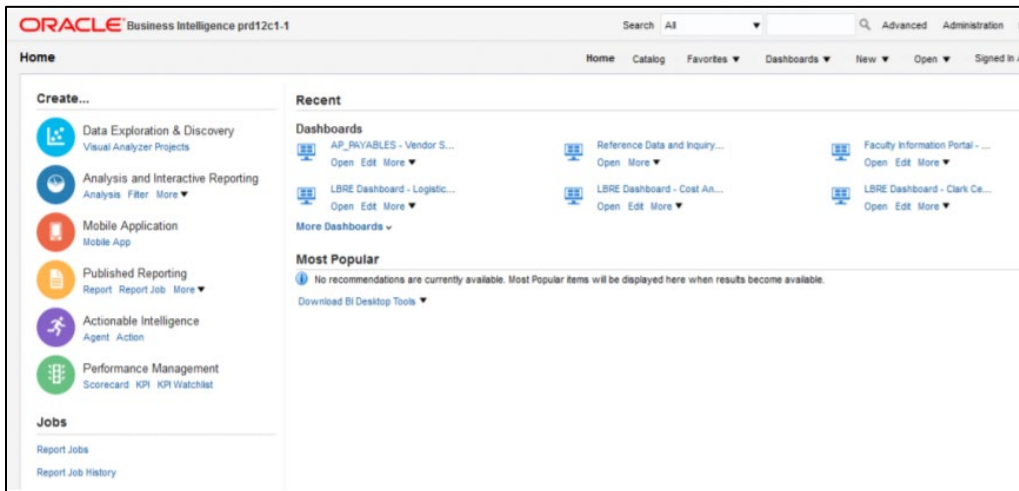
ORACLE Business Intelligence prd12c1-1

Search All Advanced Administration

Home

Home Catalog Favorites ▼ Dashboards ▼ New ▼ Open ▼ Signed In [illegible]

Create...

Data Exploration & Discovery
Visual Analyzer Projects

Analysis and Interactive Reporting
Analysis Filter More ▼

Mobile Application
Mobile App

Published Reporting
Report Report Job More ▼

Actionable Intelligence
Agent Action

Performance Management
Scorecard KPI KPI Watchlist

Jobs

Report Jobs

Report Job History

Recent

Dashboards

AP_PAYABLES - Vendor S...
Open Edit More ▼

Reference Data and Inquiry...
Open More ▼

Faculty Information Portal - ...
Open Edit More ▼

LBRE Dashboard - Logistic...
Open Edit More ▼

LBRE Dashboard - Cost An...
Open Edit More ▼

LBRE Dashboard - Clark Ce...
Open Edit More ▼

More Dashboards ⌄

Most Popular

No recommendations are currently available. Most Popular items will be displayed here when results become available.

Download BI Desktop Tools ▼